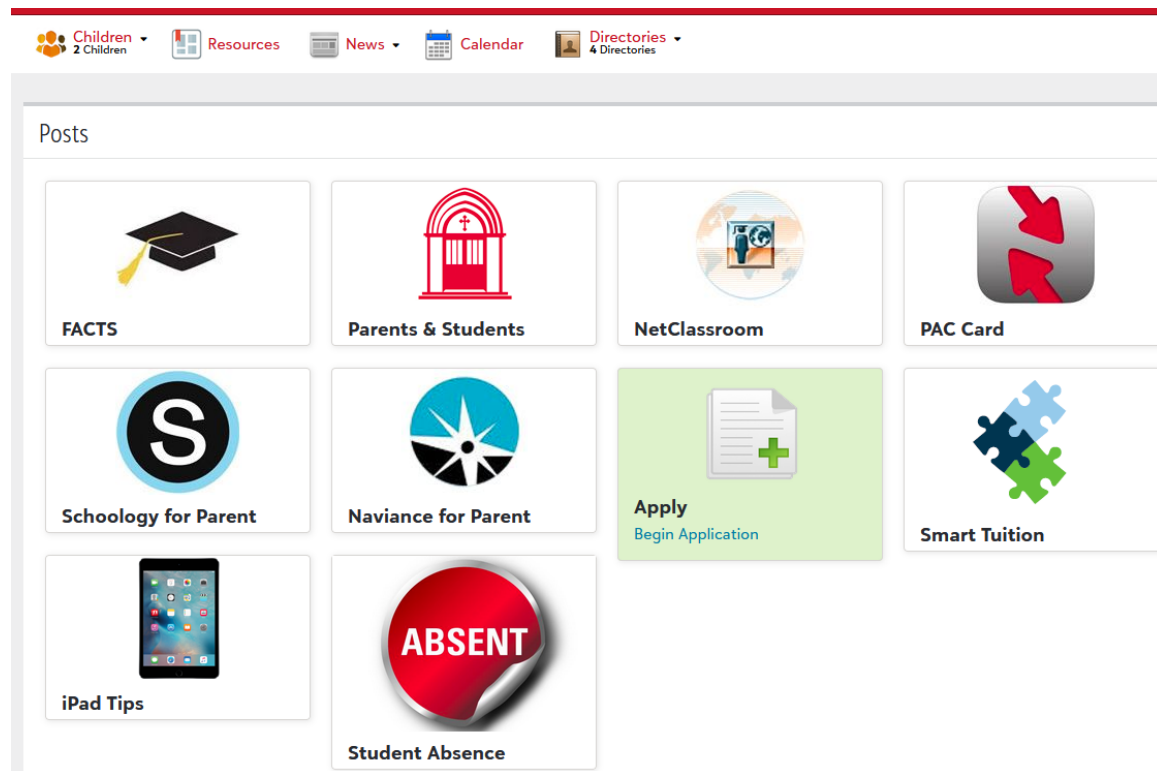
Children 2 Children
Resources
News
Calendar
Directories 4 Directories

Posts

FACTS

Parents & Students

NetClassroom

PAC Card

S

Schoology for Parent

Naviance for Parent

Apply
Begin Application

Smart Tuition

iPad Tips

ABSENT

Student Absence